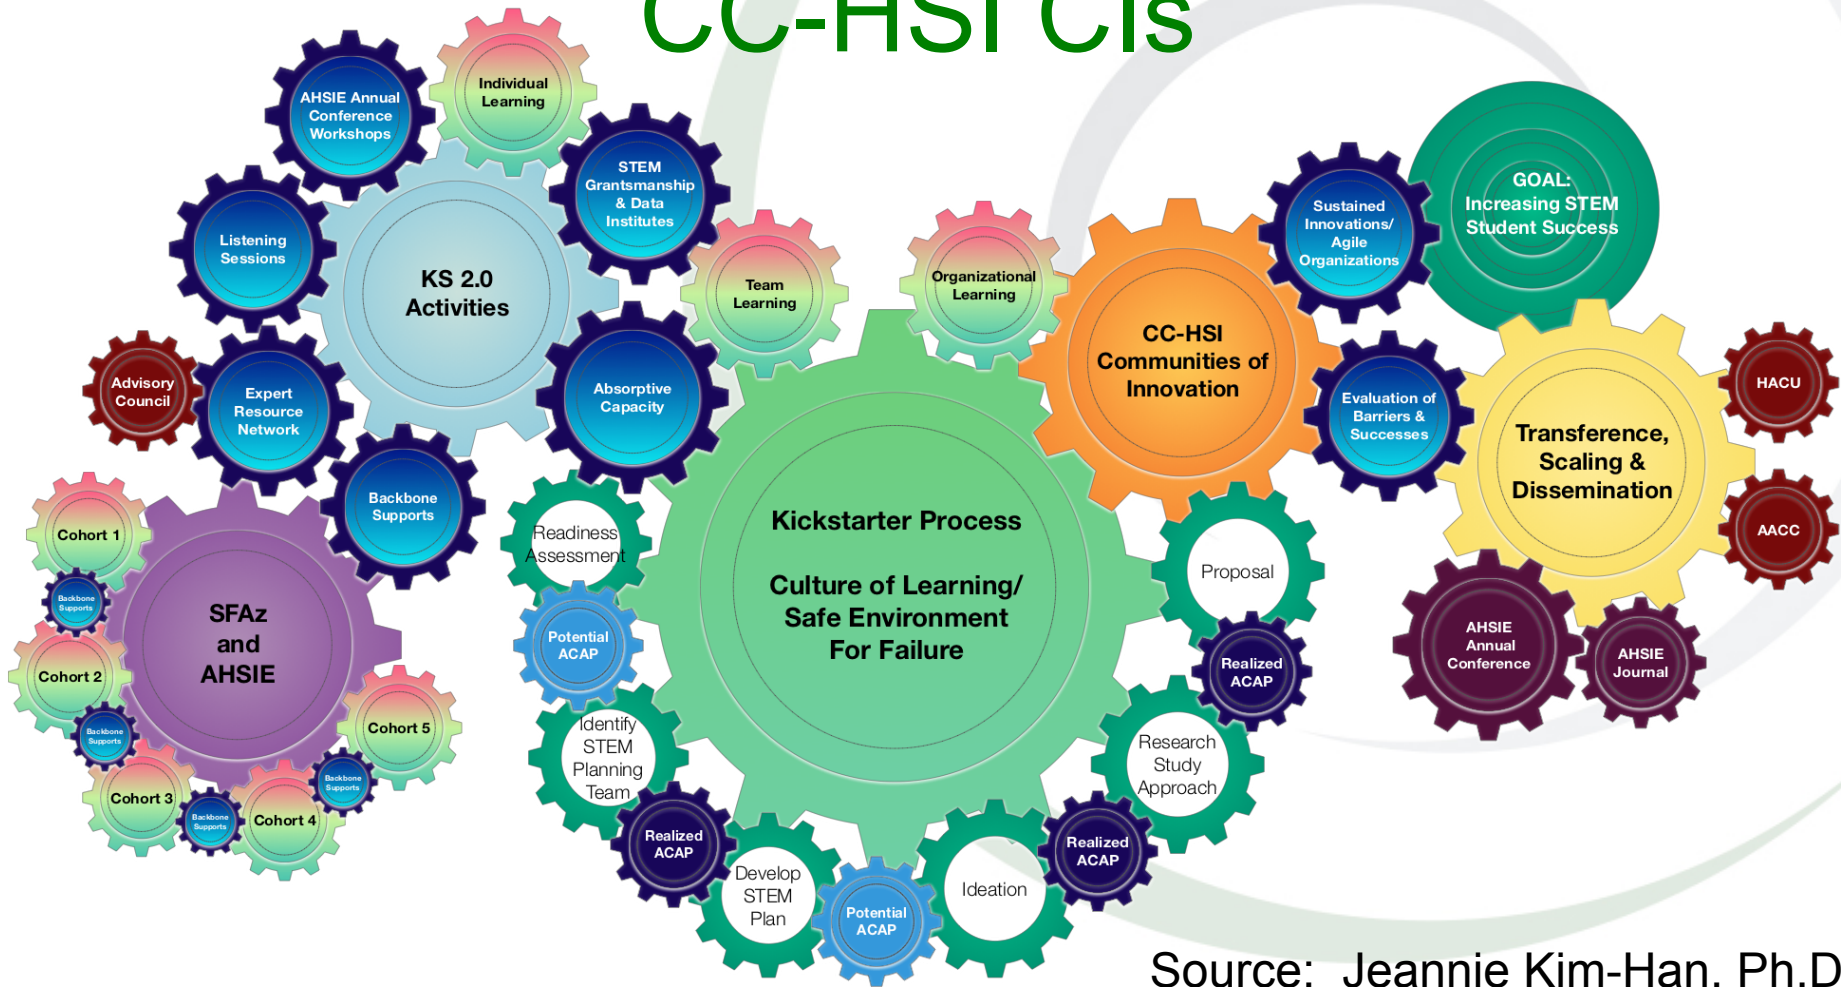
CC-HSI CIs

AHSIE Annual Conference Workshops

Individual Learning

STEM Grantsmanship & Data Institutes

Listening Sessions

KS 2.0 Activities

Team Learning

Organizational Learning

Sustained Innovations/ Agile Organizations

GOAL: Increasing STEM Student Success

Advisory Council

Expert Resource Network

Absorptive Capacity

CC-HSI Communities of Innovation

Evaluation of Barriers & Successes

Transference, Scaling & Dissemination

HACU

AACC

Backbone Supports

Cohort 1

Backbone Supports

SFAz and AHSIE

Cohort 2

Backbone Supports

Cohort 5

Backbone Supports

Cohort 3

Backbone Supports

Cohort 4

Readiness Assessment

Kickstarter Process

Culture of Learning/ Safe Environment For Failure

Proposal

Potential ACAP

Realized ACAP

AHSIE Annual Conference

AHSIE Journal

Identify STEM Planning Team

Research Study Approach

Realized ACAP

Develop STEM Plan

Potential ACAP

Ideation

Realized ACAP

Source: Jeannie Kim-Han, Ph.D